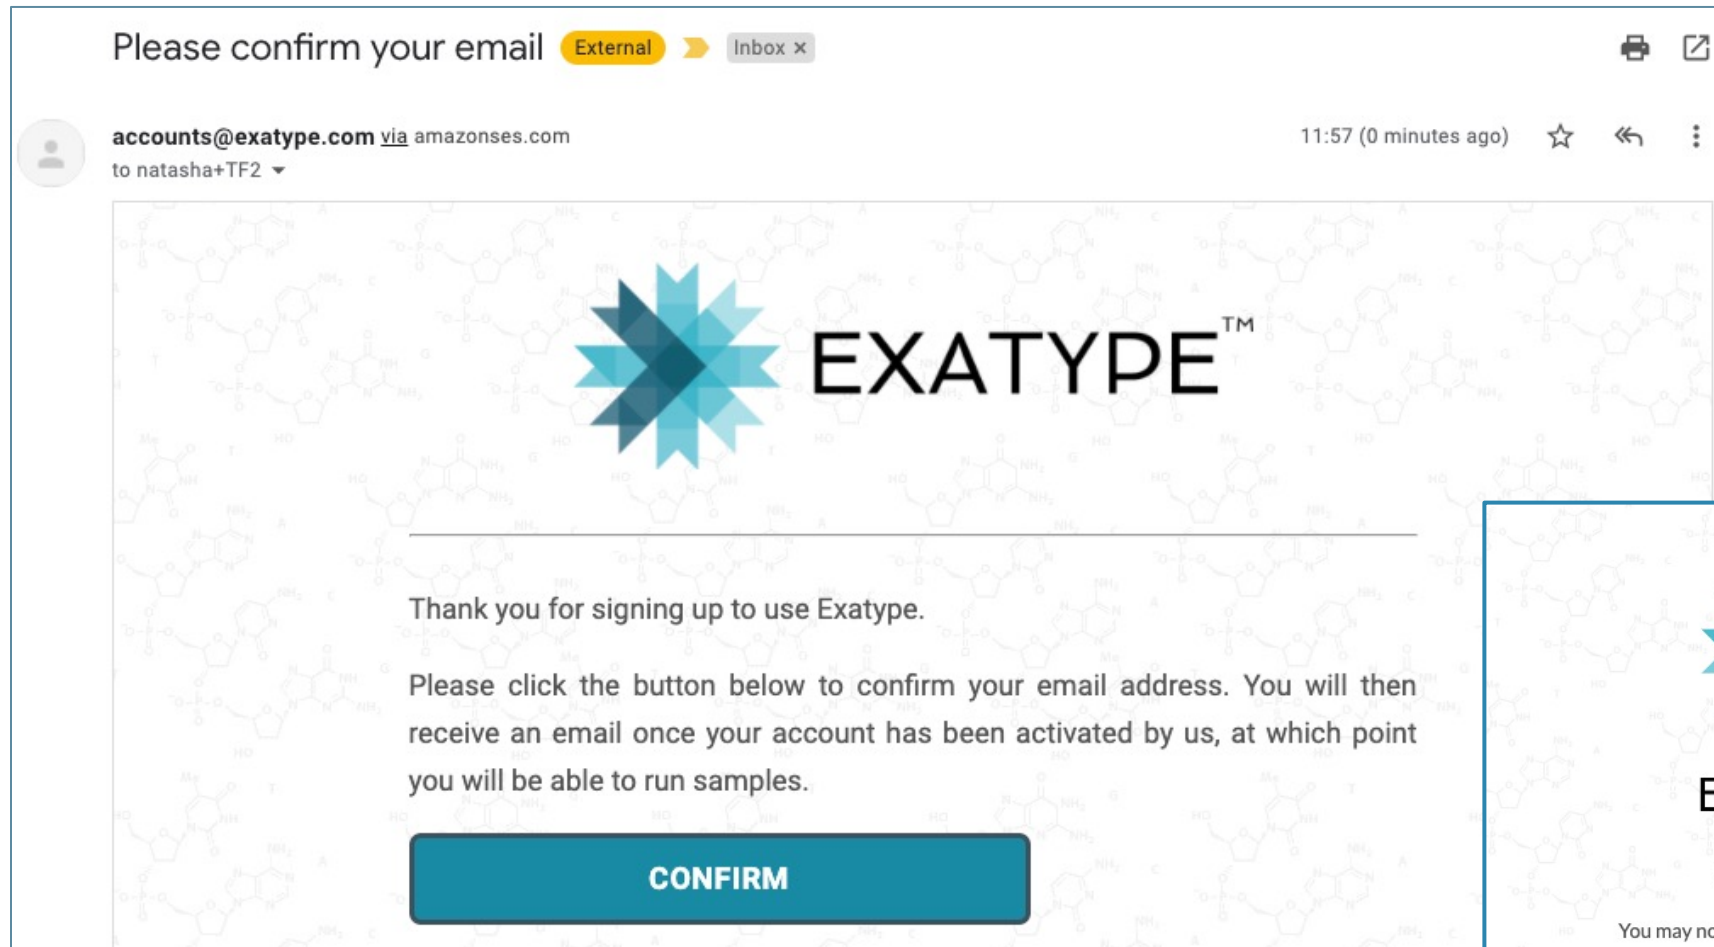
Please confirm your email External Inbox ×

accounts@exatype.com via amazonses.com
to natasha+TF2

11:57 (0 minutes ago)

EXATYPE™

Thank you for signing up to use Exatype.

Please click the button below to confirm your email address. You will then receive an email once your account has been activated by us, at which point you will be able to run samples.

CONFIRM

E

You may no